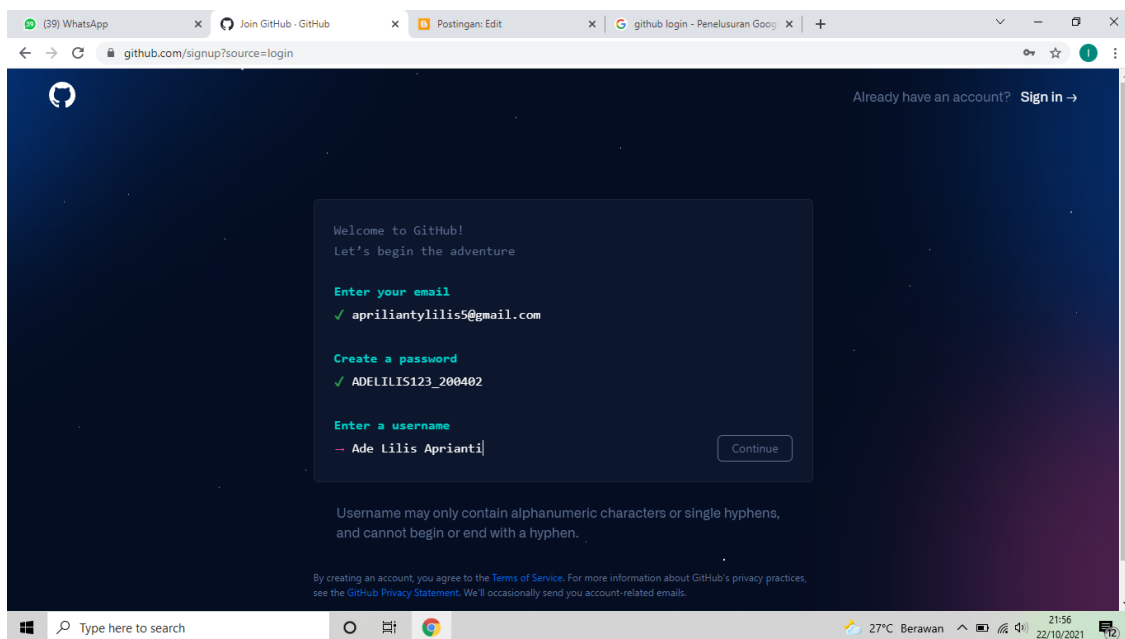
(39) WhatsApp ×
Join GitHub · GitHub ×
Postingan: Edit ×
github login - Penelusuran Goog ×
+

github.com/signup?source=login

Already have an account? Sign in →

Welcome to GitHub!
Let's begin the adventure

Enter your email
✓ apriliantylilis5@gmail.com

Create a password
✓ ADELILIS123_200402

Enter a username
→ Ade Lilis Aprianti

Continue

Username may only contain alphanumeric characters or single hyphens, and cannot begin or end with a hyphen.

By creating an account, you agree to the Terms of Service. For more information about GitHub's privacy practices, see the GitHub Privacy Statement. We'll occasionally send you account-related emails.

Type here to search
27°C Berawan
21:56
22/10/2021
12